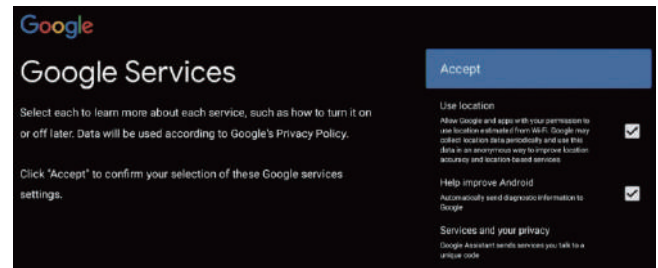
Google

Google Services

Select each to learn more about each service, such as how to turn it on or off later. Data will be used according to Google's Privacy Policy.

Click "Accept" to confirm your selection of these Google services settings.

Accept

Use location

Allow Google and apps with your permission to use location estimated from WiFi. Google may collect location data periodically and use this data in an anonymous way to improve location accuracy and location based services

Help improve Android

Automatically send diagnostic information to Google

Services and your privacy

Google Assistant sends services you talk to a unique code